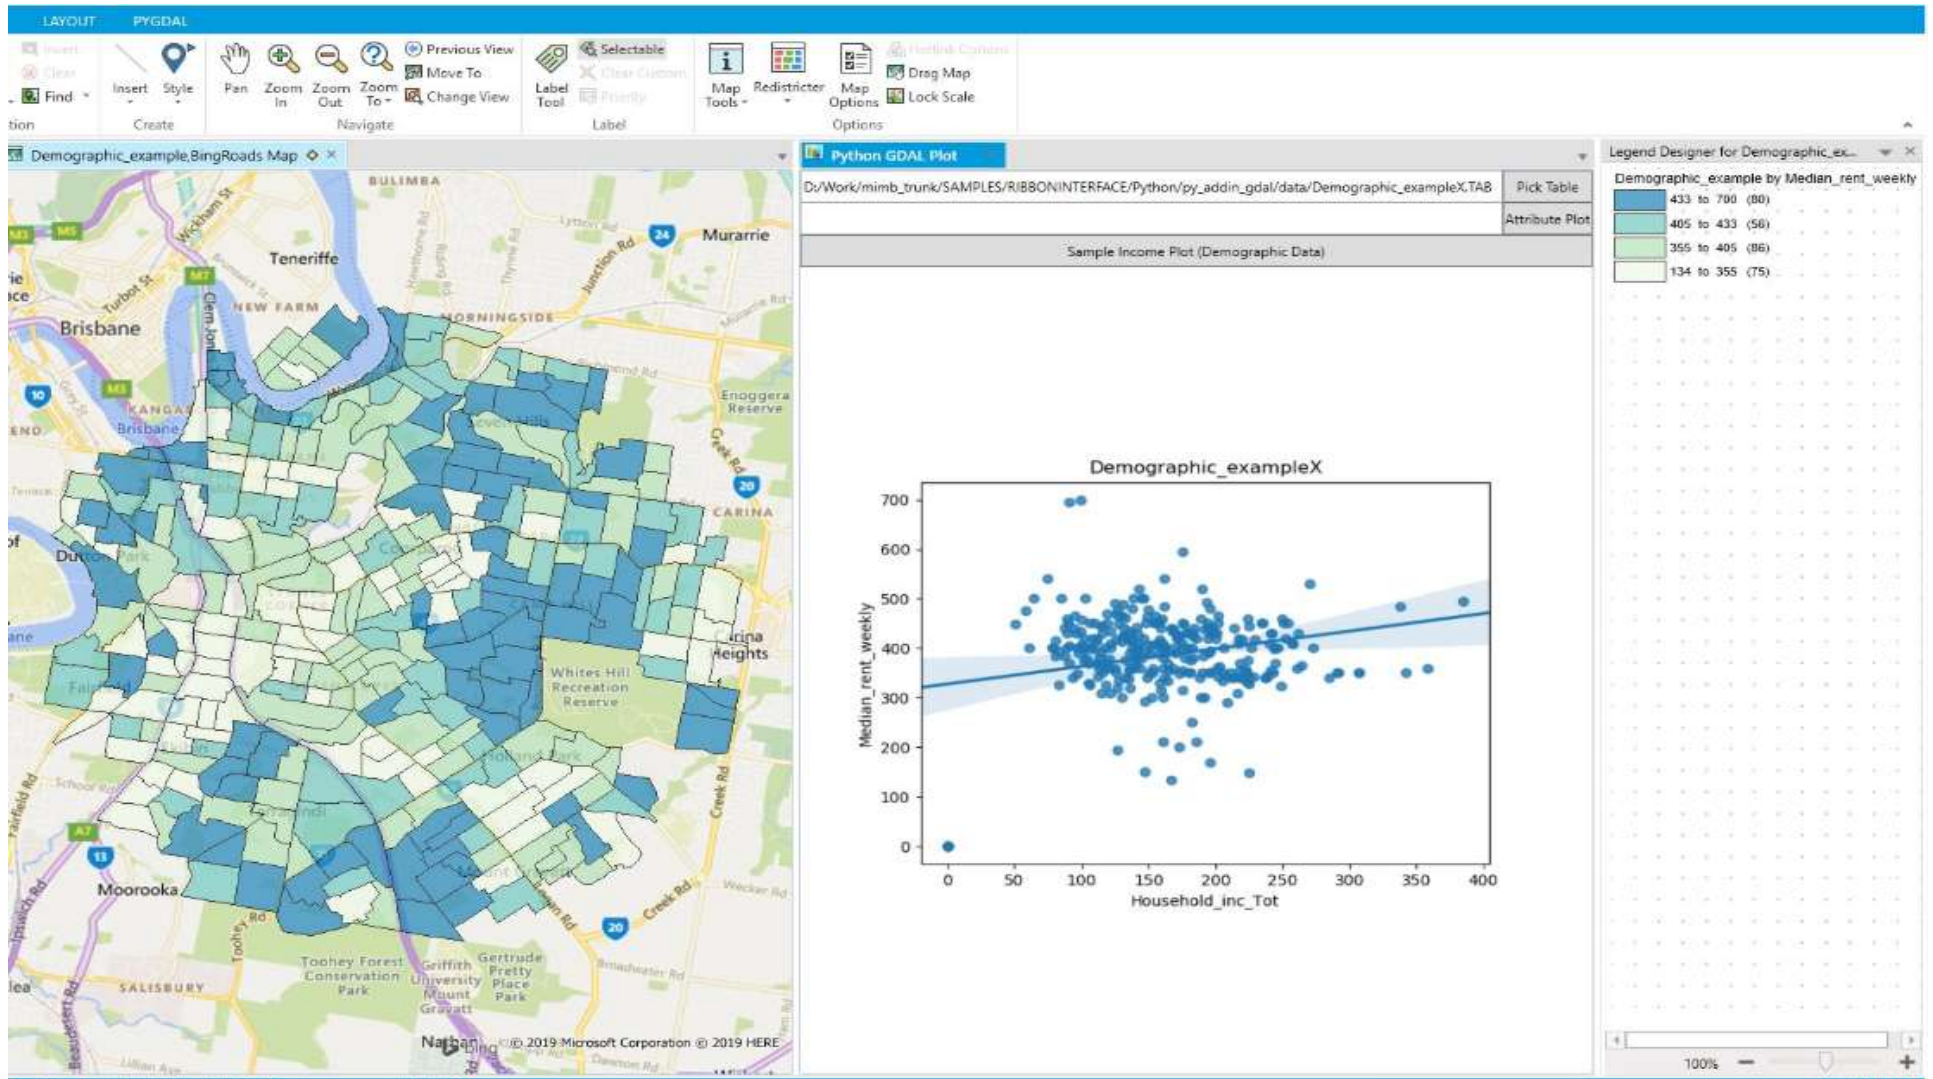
LAYOUT PYGDAL

Insert
Clear
Find
tion

Insert Style
Create

Pan Zoom In Zoom Out Zoom To
Previous View
Move To
Change View
Navigate

Label Tool
Selectable
Clear Custom
Priority
Label

Map Tools Redistricter Map Options
Hotlink Options
Drag Map
Lock Scale
Options

Demographic_example,BingRoads Map

Python GDAL Plot

D:/Work/mimb_trunk/SAMPLES/RIBBONINTERFACE/Python/py_addin_gdal/data/Demographic_exampleX.TAB
Pick Table
Attribute Plot
Sample Income Plot (Demographic Data)

Legend Designer for Demographic_ex...

Demographic_example by Median_rent_weekly

| | |
|---|---|
| | 433 to 700 (80) |
| | 405 to 433 (56) |
| | 355 to 405 (86) |
| | 134 to 355 (75) |

BULIMBA
Teneriffe
Murarrie
NEW FARM
Brisbane
HORNINGSIDE
Enoggera Reserve
KANGAROO
Brisbane
CARINA
Dutton Park
Carina Heights
Whites Hill Recreation Reserve
Holland Park
Moorooka
Toohey Forest Conservation Park
Griffith University Mount Gravatt
Gertrude Pretty Place Park
SALISBURY
Nathan
© 2019 Microsoft Corporation © 2019 HERE

Demographic_exampleX
Median_rent_weekly
700
600
500
400
300
200
100
0
0 50 100 150 200 250 300 350 400
Household_inc_Tot

100%